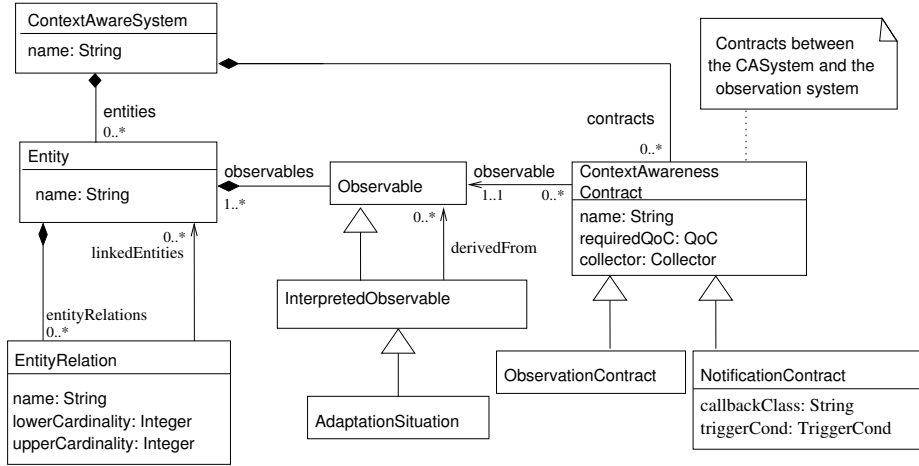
ContextAwareSystem

name: String

entities
0..*

Contracts between the CASystem and the observation system

contracts
0..*

Entity

name: String

observables
1..*

Observable

observable
1..1
0..*

ContextAwareness Contract

name: String
requiredQoC: QoC
collector: Collector

0..*
linkedEntities

0..*
derivedFrom

InterpretedObservable

entityRelations
0..*

EntityRelation

name: String
lowerCardinality: Integer
upperCardinality: Integer

AdaptationSituation

ObservationContract

NotificationContract

callbackClass: String
triggerCond: TriggerCond